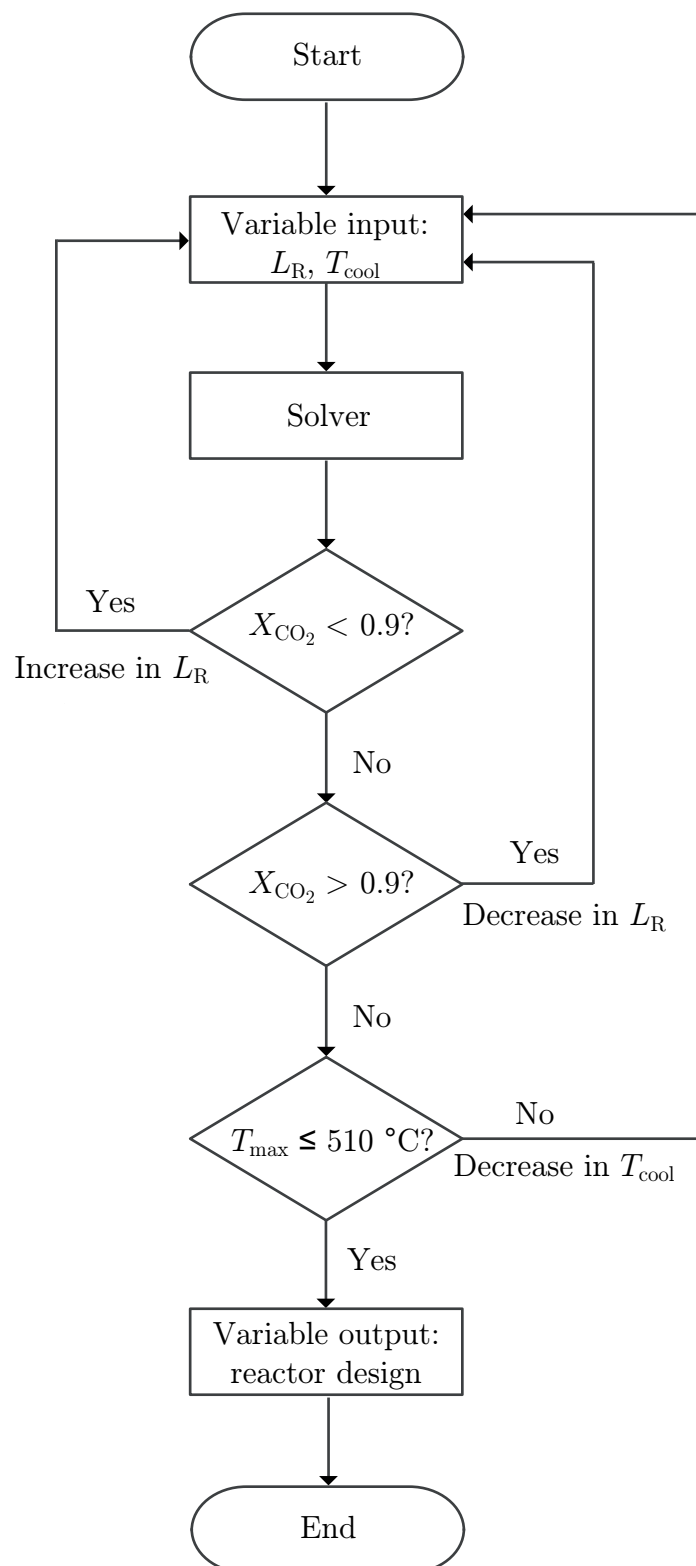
Start

Variable input: $L_R$, $T_{cool}$

Solver

Yes

$X_{CO_2} < 0.9$?

Increase in $L_R$

No

Yes

$X_{CO_2} > 0.9$?

Decrease in $L_R$

No

No

$T_{max} \leq 510$ °C?

Decrease in $T_{cool}$

Yes

Variable output: reactor design

End